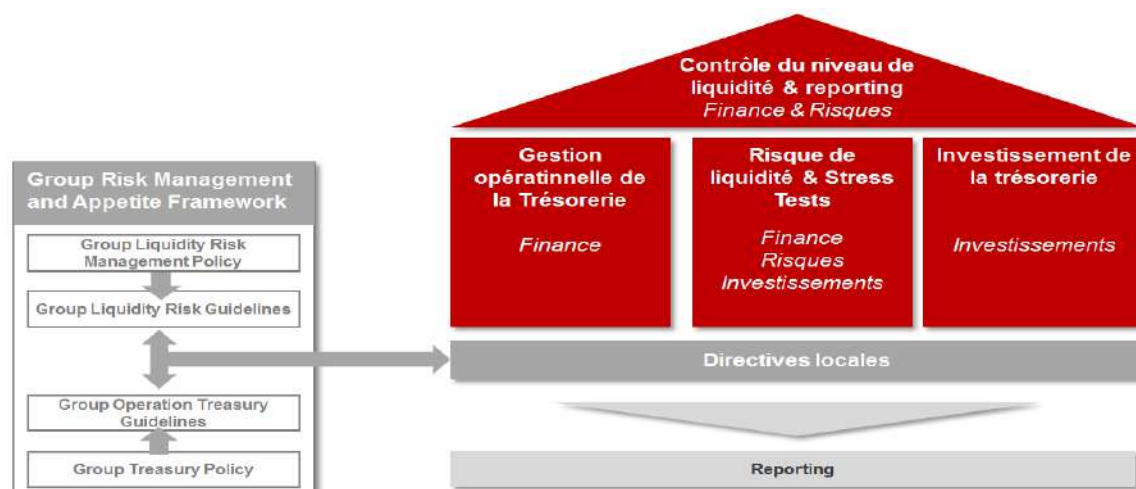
Group Risk Management and Appetite Framework

Group Liquidity Risk Management Policy

Group Liquidity Risk Guidelines

Group Operation Treasury Guidelines

Group Treasury Policy

Contrôle du niveau de liquidité & reporting
Finance & Risques

Gestion opératinnelle de la Trésorerie

Finance

Risque de liquidité & Stress Tests

Finance
Risques
Investissements

Investissement de la trésorerie

Investissements

Directives locales

Reporting